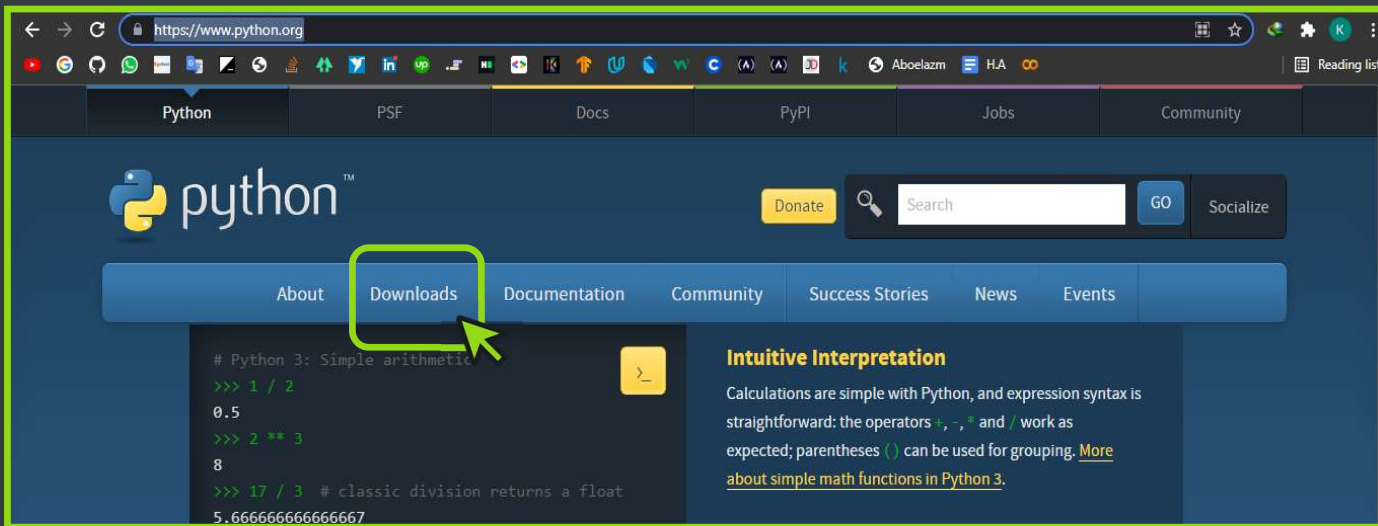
https://www.python.org

Aboelazm H.A Reading list

Python PSF Docs PyPI Jobs Community

python™

Donate Search GO Socialize

About Downloads Documentation Community Success Stories News Events

# Python 3: Simple arithmetic
>>> 1 / 2
0.5
>>> 2 ** 3
8
>>> 17 / 3 # classic division returns a float
5.666666666666667

>_

Intuitive Interpretation

Calculations are simple with Python, and expression syntax is straightforward: the operators +, -, * and / work as expected; parentheses () can be used for grouping. More about simple math functions in Python 3.